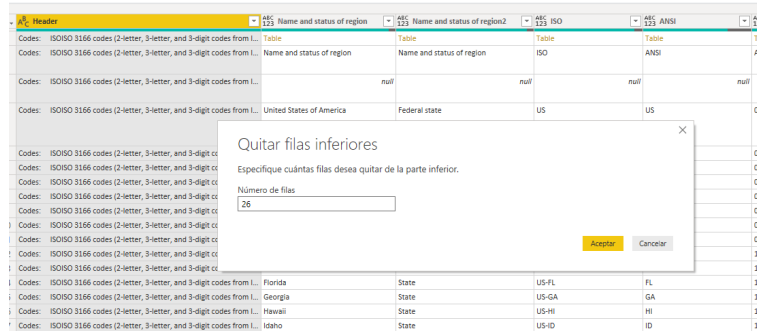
| Header | Name and status of region | Name and status of region2 | ISO | ANSI |
|---|---|---|---|---|
| Codes: ISOISO 3166 codes (2-letter, 3-letter, and 3-digit codes from l... | Table | Table | Table | Table |
| Codes: ISOISO 3166 codes (2-letter, 3-letter, and 3-digit codes from l... | Name and status of region | Name and status of region | ISO | ANSI |
| Codes: ISOISO 3166 codes (2-letter, 3-letter, and 3-digit codes from l... | null | null | null | null |
| Codes: ISOISO 3166 codes (2-letter, 3-letter, and 3-digit codes from l... | United States of America | Federal state | US | US |
| Codes: ISOISO 3166 codes (2-letter, 3-letter, and 3-digit co | | | | |
| Codes: ISOISO 3166 codes (2-letter, 3-letter, and 3-digit co | | | | |
| Codes: ISOISO 3166 codes (2-letter, 3-letter, and 3-digit co | | | | |
| Codes: ISOISO 3166 codes (2-letter, 3-letter, and 3-digit co | | | | |
| Codes: ISOISO 3166 codes (2-letter, 3-letter, and 3-digit co | | | | |
| Codes: ISOISO 3166 codes (2-letter, 3-letter, and 3-digit co | | | | |
| Codes: ISOISO 3166 codes (2-letter, 3-letter, and 3-digit co | | | | |
| Codes: ISOISO 3166 codes (2-letter, 3-letter, and 3-digit co | | | | |
| Codes: ISOISO 3166 codes (2-letter, 3-letter, and 3-digit co | | | | |
| Codes: ISOISO 3166 codes (2-letter, 3-letter, and 3-digit codes from l... | Florida | State | US-FL | FL |
| Codes: ISOISO 3166 codes (2-letter, 3-letter, and 3-digit codes from l... | Georgia | State | US-GA | GA |
| Codes: ISOISO 3166 codes (2-letter, 3-letter, and 3-digit codes from l... | Hawaii | State | US-HI | HI |
| Codes: ISOISO 3166 codes (2-letter, 3-letter, and 3-digit codes from l... | Idaho | State | US-ID | ID |

Quitar filas inferiores

Especifique cuántas filas desea quitar de la parte inferior.

Número de filas

26

Aceptar Cancelar